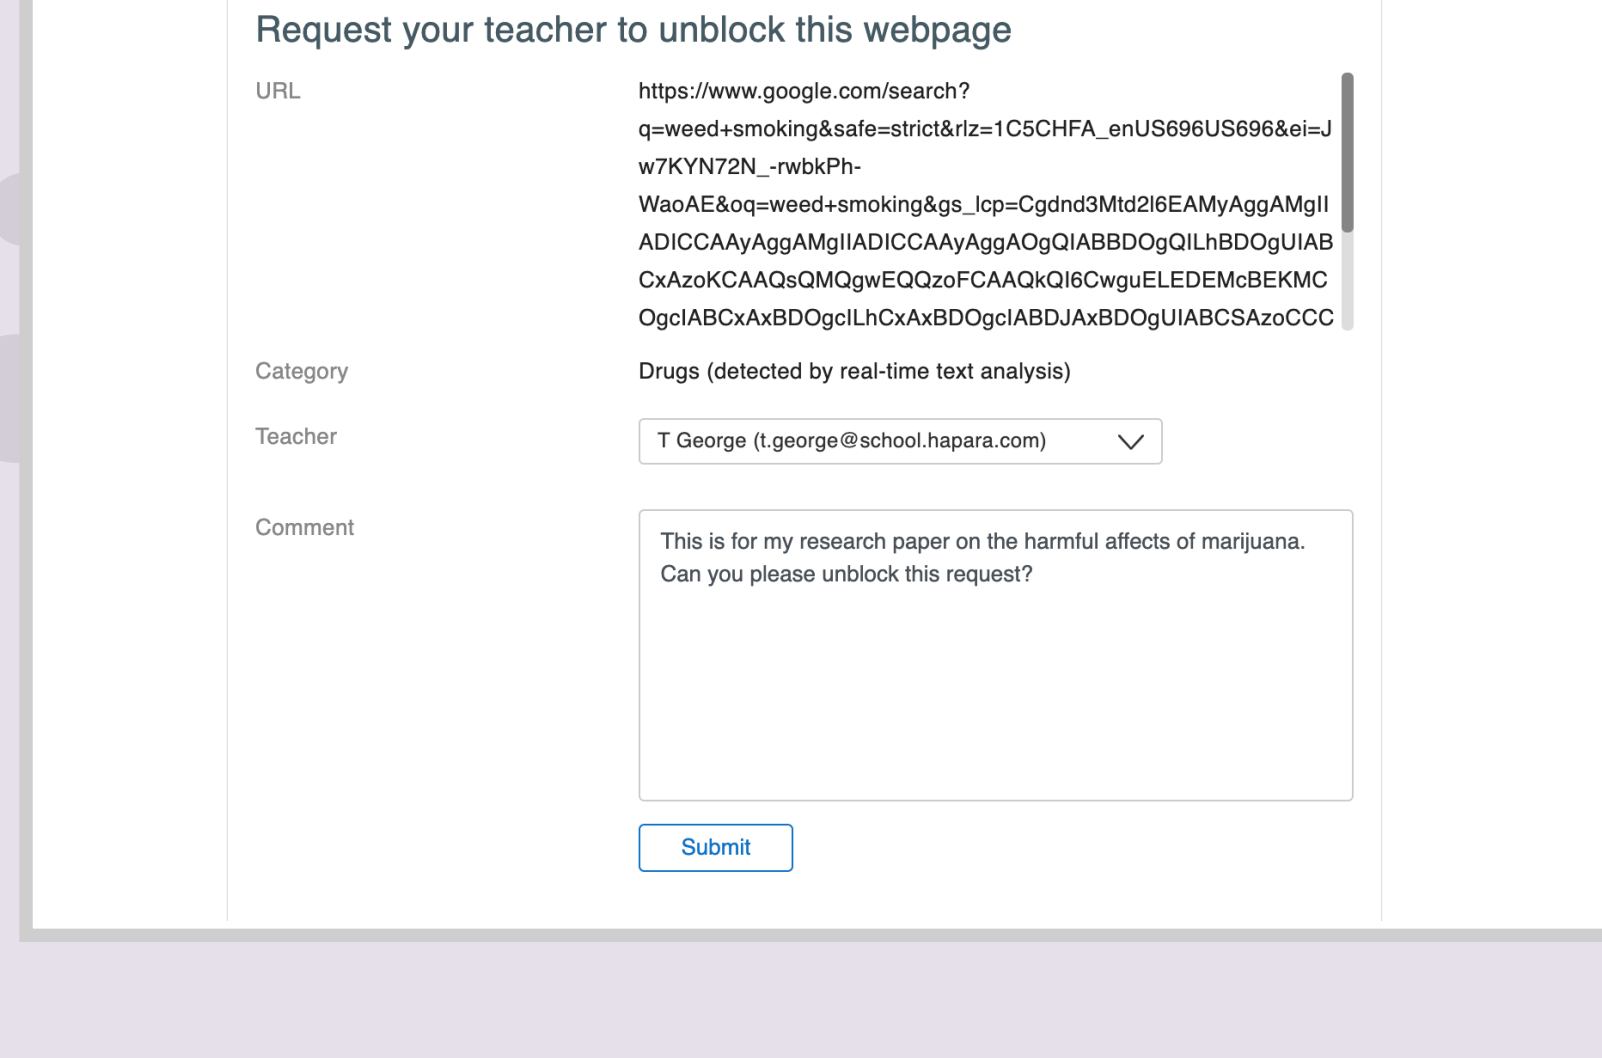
Request your teacher to unblock this webpage

URL

https://www.google.com/search?q=weed+smoking&safe=strict&rlz=1C5CHFA_enUS696US696&ei=Jw7KYN72N_-rwbkPh-WaoAE&oq=weed+smoking&gs_lcp=Cgdnd3Mtd2l6EAMyAggAMgIIADICCAAyAggAMgIIADICCAAyAggAOgQIABBDOgQILhBDOgUIABCxAzoKCAAQsQMQgwEQQzoFCAAQkQI6CwguELEDEMcBEKMCOgcIABCxAxBDOgcILhCxAxBDOgcIABDJAxBDOgUIABCSAzoCCC

Category

Drugs (detected by real-time text analysis)

Teacher

T George (t.george@school.hapara.com)

Comment

This is for my research paper on the harmful affects of marijuana. Can you please unblock this request?

Submit